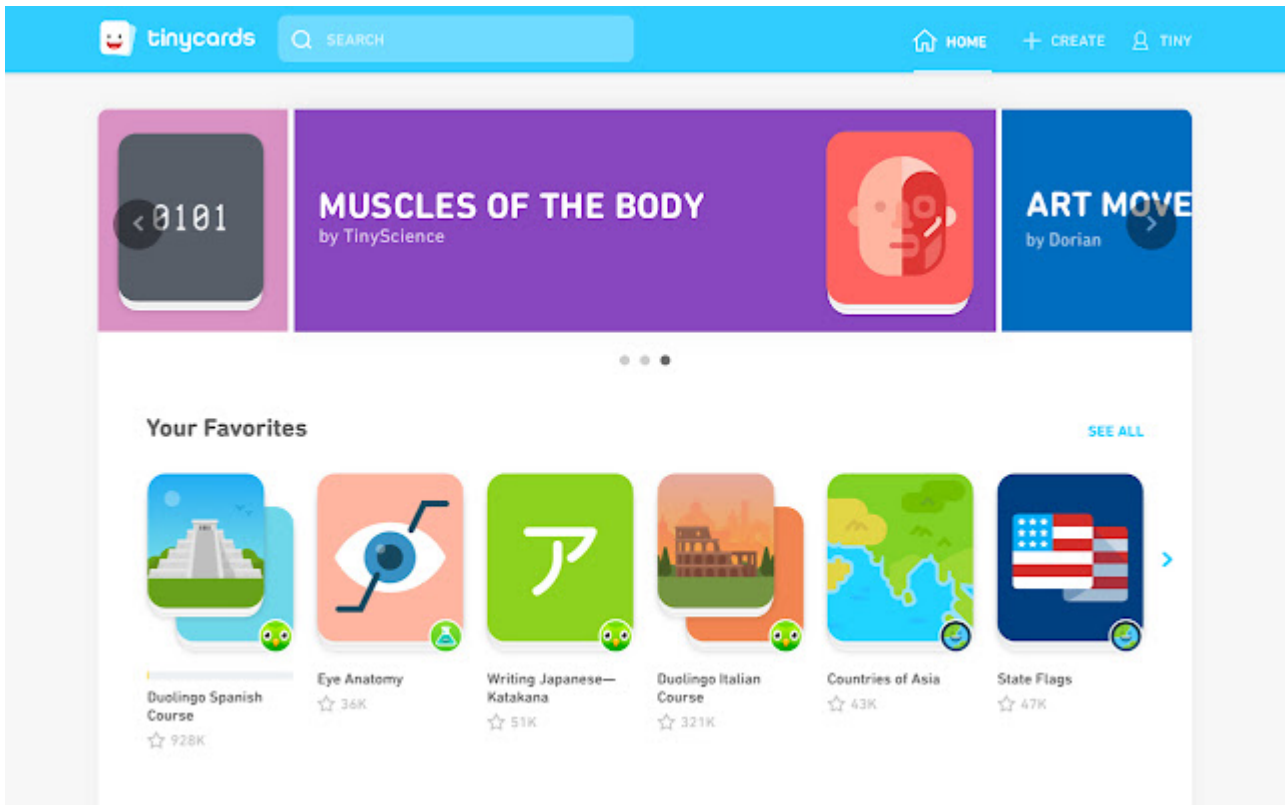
tinycards
SEARCH
HOME
CREATE
TINY

0101

MUSCLES OF THE BODY
by TinyScience

ART MOVE
by Dorian

Your Favorites
SEE ALL

Duolingo Spanish Course
928K

Eye Anatomy
36K

ア
Writing Japanese—Katakana
51K

Duolingo Italian Course
321K

Countries of Asia
43K

State Flags
47K